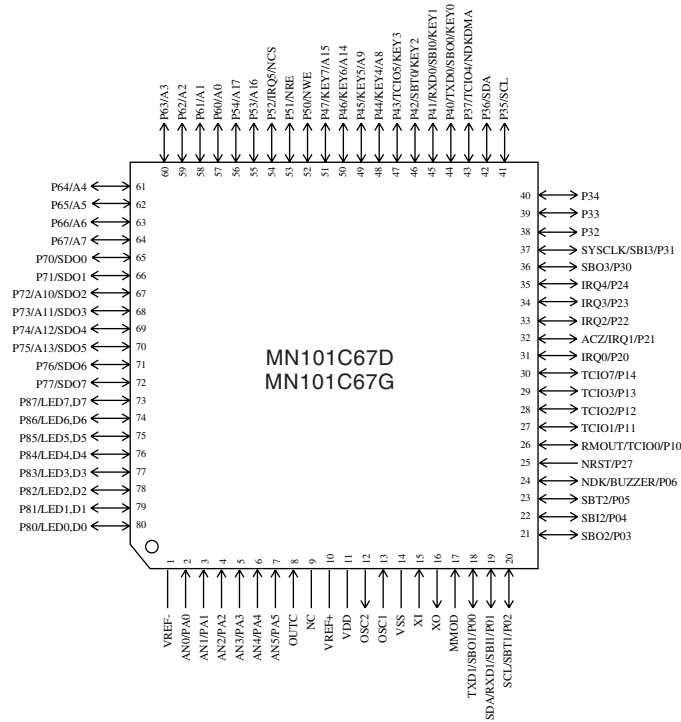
P63/A3 60
P62/A2 59
P61/A1 58
P60/A0 57
P54/A17 56
P53/A16 55
P52/IRQ5/NCS 54
P51/NRE 53
P50/NWE 52
P47/KEY7/A15 51
P46/KEY6/A14 50
P45/KEY5/A9 49
P44/KEY4/A8 48
P43/TCIO5/KEY3 47
P42/SBT0/KEY2 46
P41/RXD0/SBI0/KEY1 45
P40/TXD0/SBO0/KEY0 44
P37/TCIO4/NDKDMA 43
P36/SDA 42
P35/SCL 41

P64/A4 61
P65/A5 62
P66/A6 63
P67/A7 64
P70/SDO0 65
P71/SDO1 66
P72/A10/SDO2 67
P73/A11/SDO3 68
P74/A12/SDO4 69
P75/A13/SDO5 70
P76/SDO6 71
P77/SDO7 72
P87/LED7,D7 73
P86/LED6,D6 74
P85/LED5,D5 75
P84/LED4,D4 76
P83/LED3,D3 77
P82/LED2,D2 78
P81/LED1,D1 79
P80/LED0,D0 80

MN101C67D
MN101C67G

40 P34
39 P33
38 P32
37 SYSCLK/SBI3/P31
36 SBO3/P30
35 IRQ4/P24
34 IRQ3/P23
33 IRQ2/P22
32 ACZ/IRQ1/P21
31 IRQ0/P20
30 TCIO7/P14
29 TCIO3/P13
28 TCIO2/P12
27 TCIO1/P11
26 RMOUT/TCIO0/P10
25 NRST/P27
24 NDK/BUZZER/P06
23 SBT2/P05
22 SBI2/P04
21 SBO2/P03

1 VREF-
2 AN0/PA0
3 AN1/PA1
4 AN2/PA2
5 AN3/PA3
6 AN4/PA4
7 AN5/PA5
8 OUTC
9 NC
10 VREF+
11 VDD
12 OSC2
13 OSC1
14 VSS
15 XI
16 XO
17 MMOD
18 TXD1/SBO1/P00
19 SDA/RXD1/SBI1/P01
20 SCL/SBT1/P02